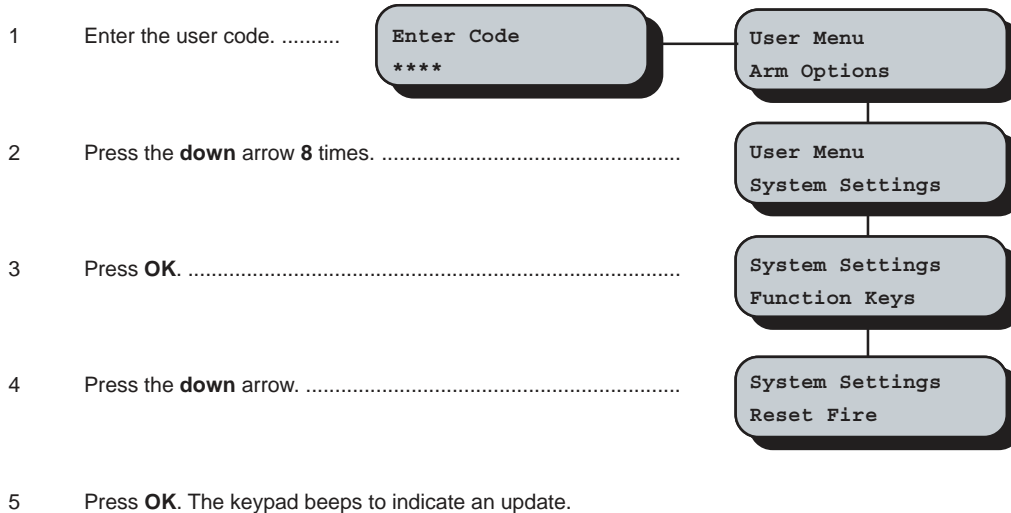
1 Enter the user code. ..........

Enter Code
****

User Menu
Arm Options

2 Press the **down** arrow **8** times. ..............................................................

User Menu
System Settings

3 Press **OK**. ...............................................................................

System Settings
Function Keys

4 Press the **down** arrow. ..................................................................

System Settings
Reset Fire

5 Press **OK**. The keypad beeps to indicate an update.